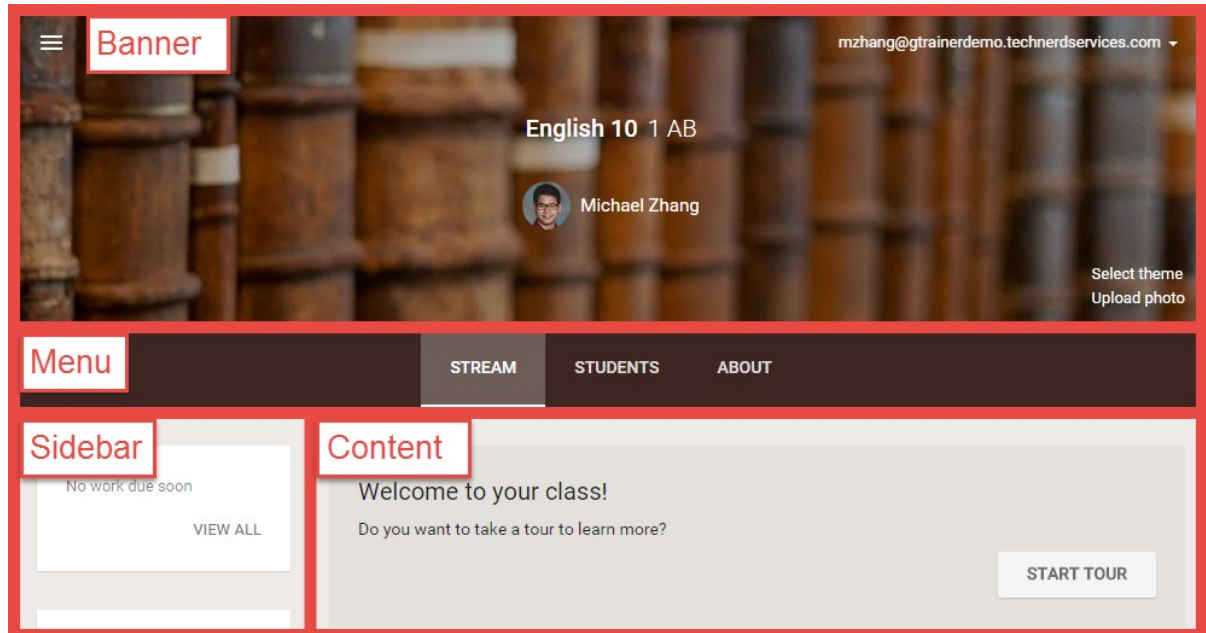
Banner

mzhang@gtrainerdemo.technerdservices.com

English 10 1 AB

Michael Zhang

Select theme
Upload photo

Menu

STREAM STUDENTS ABOUT

Sidebar

No work due soon

VIEW ALL

Content

Welcome to your class!

Do you want to take a tour to learn more?

START TOUR